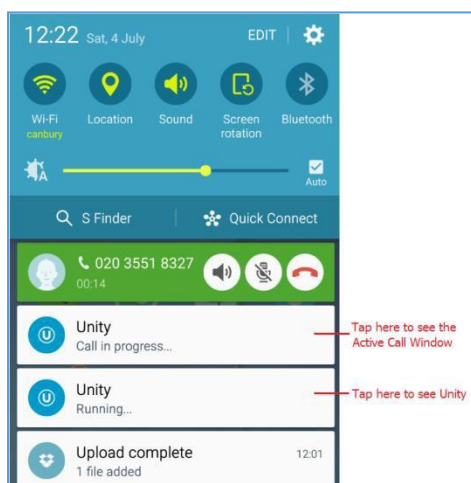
12:22 Sat, 4 July

EDIT

Wi-Fi
canbury

Location

Sound

Screen rotation

Bluetooth

Auto

S Finder

Quick Connect

020 3551 8327
00:14

Unity
Call in progress...

Tap here to see the Active Call Window

Unity
Running...

Tap here to see Unity

Upload complete
1 file added

12:01